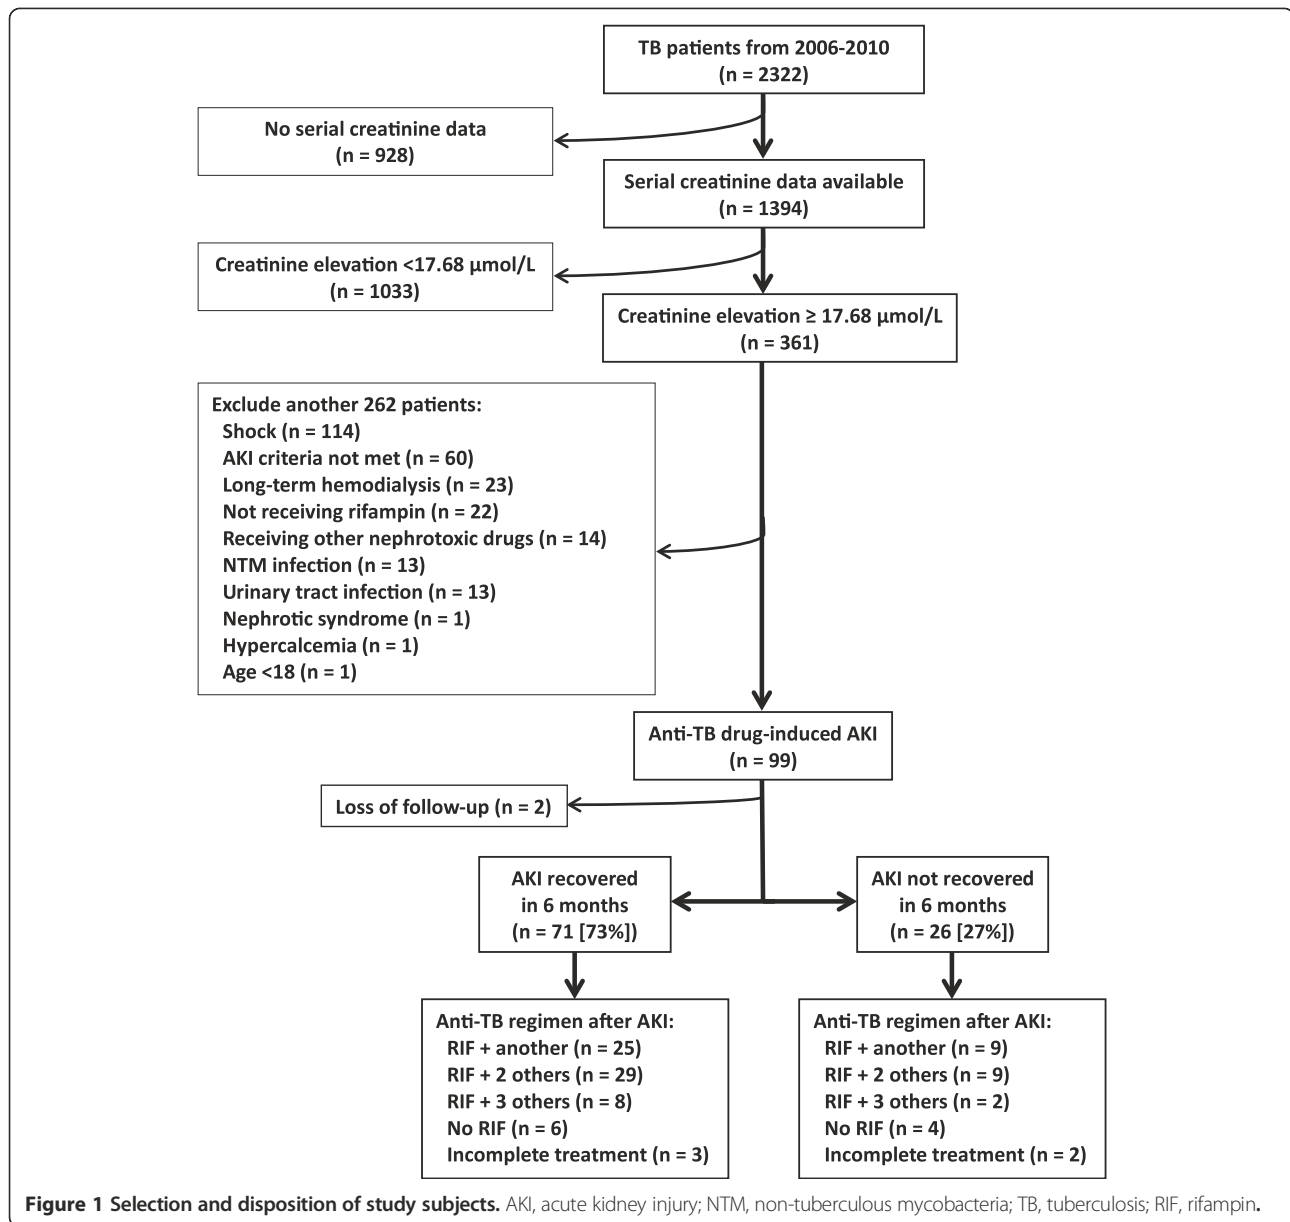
TB patients from 2006-2010
(n = 2322)

No serial creatinine data
(n = 928)

Serial creatinine data available
(n = 1394)

Creatinine elevation <17.68 μmol/L
(n = 1033)

Creatinine elevation ≥ 17.68 μmol/L
(n = 361)

Exclude another 262 patients:
Shock (n = 114)
AKI criteria not met (n = 60)
Long-term hemodialysis (n = 23)
Not receiving rifampin (n = 22)
Receiving other nephrotoxic drugs (n = 14)
NTM infection (n = 13)
Urinary tract infection (n = 13)
Nephrotic syndrome (n = 1)
Hypercalcemia (n = 1)
Age <18 (n = 1)

Anti-TB drug-induced AKI
(n = 99)

Loss of follow-up (n = 2)

AKI recovered
in 6 months
(n = 71 [73%])

AKI not recovered
in 6 months
(n = 26 [27%])

Anti-TB regimen after AKI:
RIF + another (n = 25)
RIF + 2 others (n = 29)
RIF + 3 others (n = 8)
No RIF (n = 6)
Incomplete treatment (n = 3)

Anti-TB regimen after AKI:
RIF + another (n = 9)
RIF + 2 others (n = 9)
RIF + 3 others (n = 2)
No RIF (n = 4)
Incomplete treatment (n = 2)

Figure 1 Selection and disposition of study subjects. AKI, acute kidney injury; NTM, non-tuberculous mycobacteria; TB, tuberculosis; RIF, rifampin.